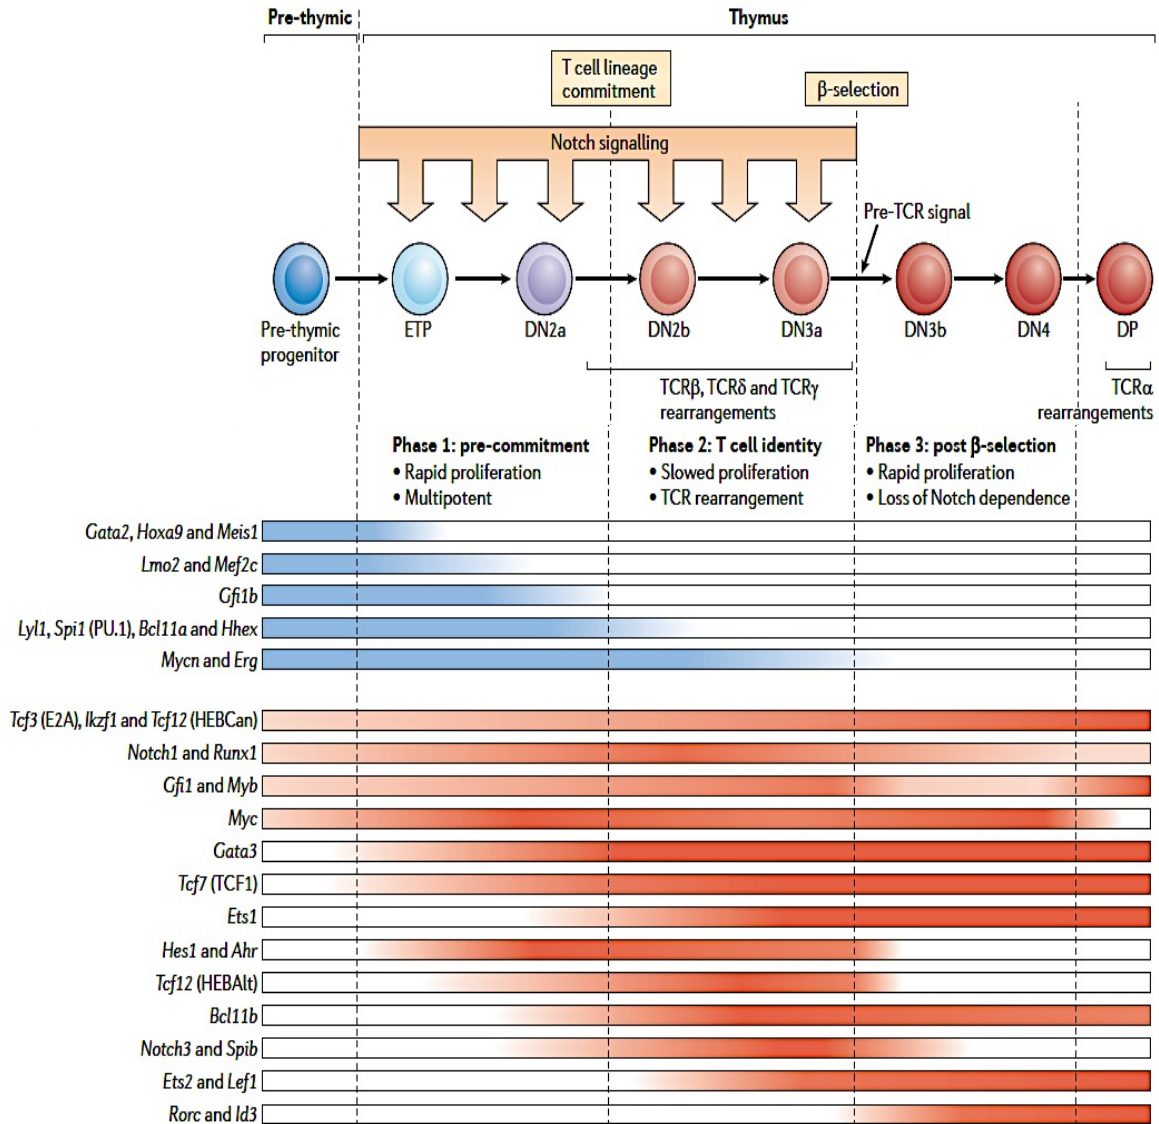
Pre-thymic

Thymus

T cell lineage commitment

β-selection

Notch signalling

Pre-TCR signal

Pre-thymic progenitor

ETP

DN2a

DN2b

DN3a

DN3b

DN4

DP

TCRβ, TCRδ and TCRγ rearrangements

TCRα rearrangements

Phase 1: pre-commitment
• Rapid proliferation
• Multipotent

Phase 2: T cell identity
• Slowed proliferation
• TCR rearrangement

Phase 3: post β-selection
• Rapid proliferation
• Loss of Notch dependence

Gata2, Hoxa9 and Meis1

Lmo2 and Mef2c

Gfi1b

Lyl1, Spi1 (PU.1), Bcl11a and Hhex

Mycn and Erg

Tcf3 (E2A), Ikzf1 and Tcf12 (HEBCan)

Notch1 and Runx1

Gfi1 and Myb

Myc

Gata3

Tcf7 (TCF1)

Ets1

Hes1 and Ahr

Tcf12 (HEBAlt)

Bcl11b

Notch3 and Spib

Ets2 and Lef1

Rorc and Id3